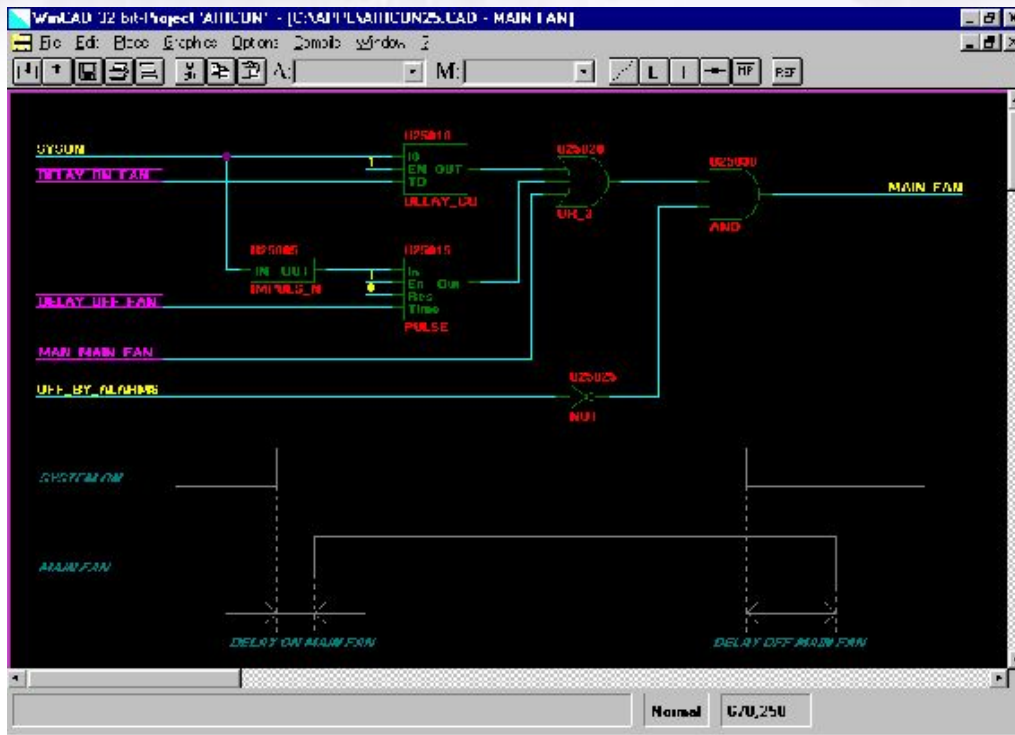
WinCAD 32 bit-Project 'ATTICON' - [C:\APPL\ATTICON25.CAD - MAIN FAN]

File Edit Block Graphics Options Compile Window ?

A: M:

HP REF

SYSON

DELAY ON FAN

DELAY OFF FAN

MAN MAIN FAN

OFF_BY_ALARMS

U25010
IG
EN OUT
TD
DELAY_ON

U25020
OR_3

U25030
AND

MAIN FAN

U25005
IN OUT
IMPULS_N

U25015
In
En Out
Res
Time
PULSE

U25025
NOT

SYSTEM ON

MAIN FAN

DELAY ON MAIN FAN

DELAY OFF MAIN FAN

Normal 670,250